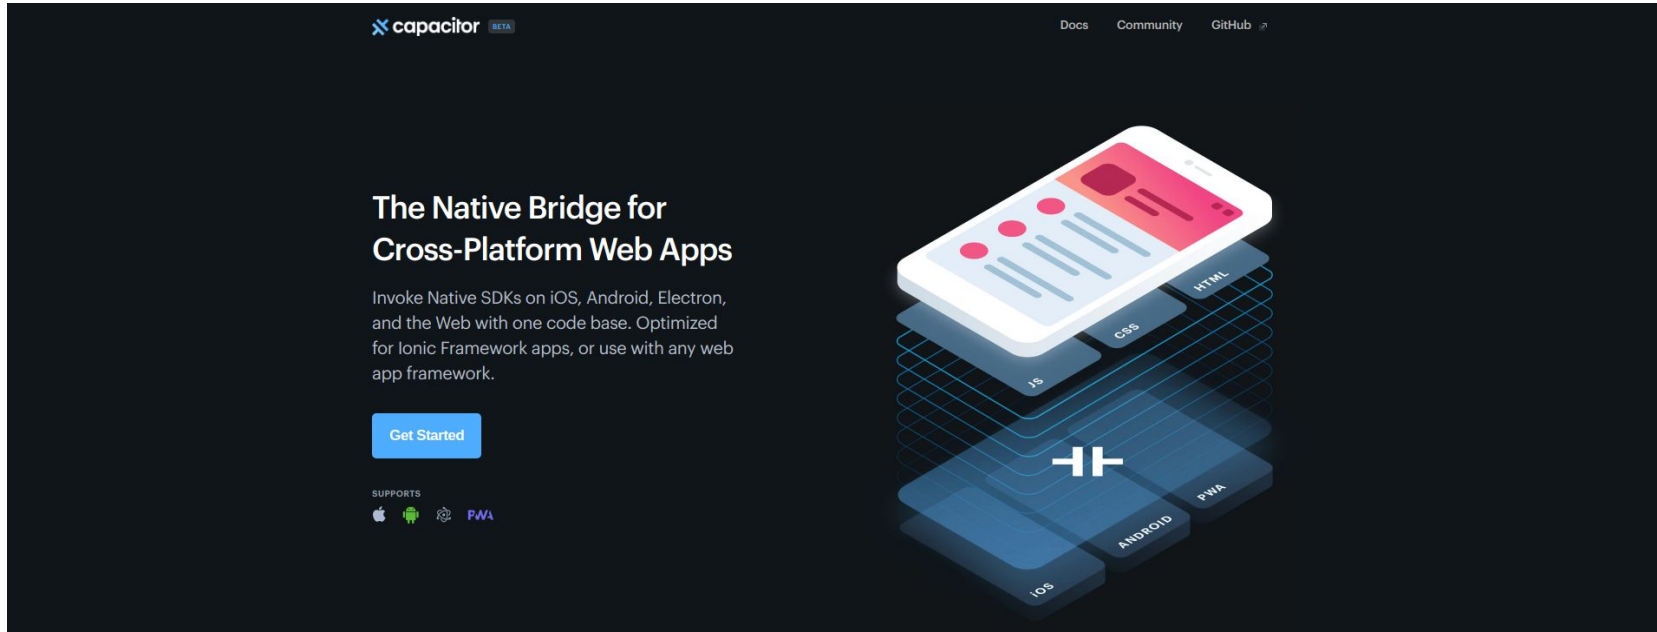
capacitor BETA

Docs Community GitHub

The Native Bridge for Cross-Platform Web Apps

Invoke Native SDKs on iOS, Android, Electron, and the Web with one code base. Optimized for Ionic Framework apps, or use with any web app framework.

Get Started

SUPPORTS

PWA

HTML
CSS
JS
PWA
ANDROID
iOS